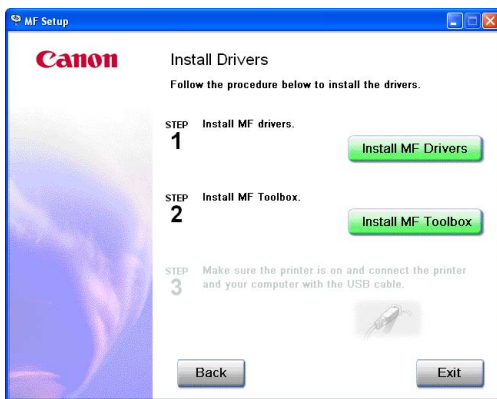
MF Setup

Canon

Install Drivers

Follow the procedure below to install the drivers.

STEP 1 Install MF drivers.

Install MF Drivers

STEP 2 Install MF Toolbox.

Install MF Toolbox

STEP 3 Make sure the printer is on and connect the printer and your computer with the USB cable.

Back

Exit